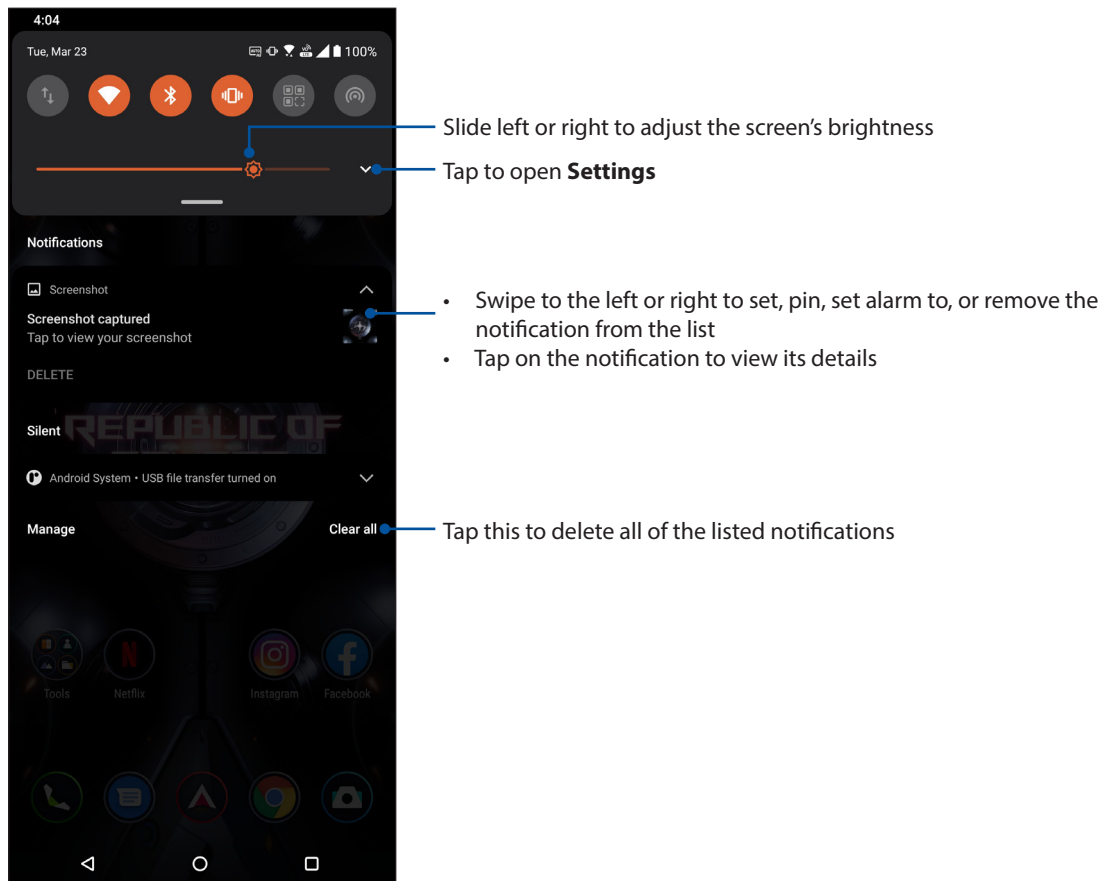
4:04

Tue, Mar 23

100%

Slide left or right to adjust the screen's brightness

Tap to open **Settings**

Notifications

Screenshot

Screenshot captured

Tap to view your screenshot

DELETE

- Swipe to the left or right to set, pin, set alarm to, or remove the notification from the list
- Tap on the notification to view its details

Silent

REPUBLIC OF

Android System • USB file transfer turned on

Manage

Clear all

Tap this to delete all of the listed notifications

Tools

Netflix

Instagram

Facebook